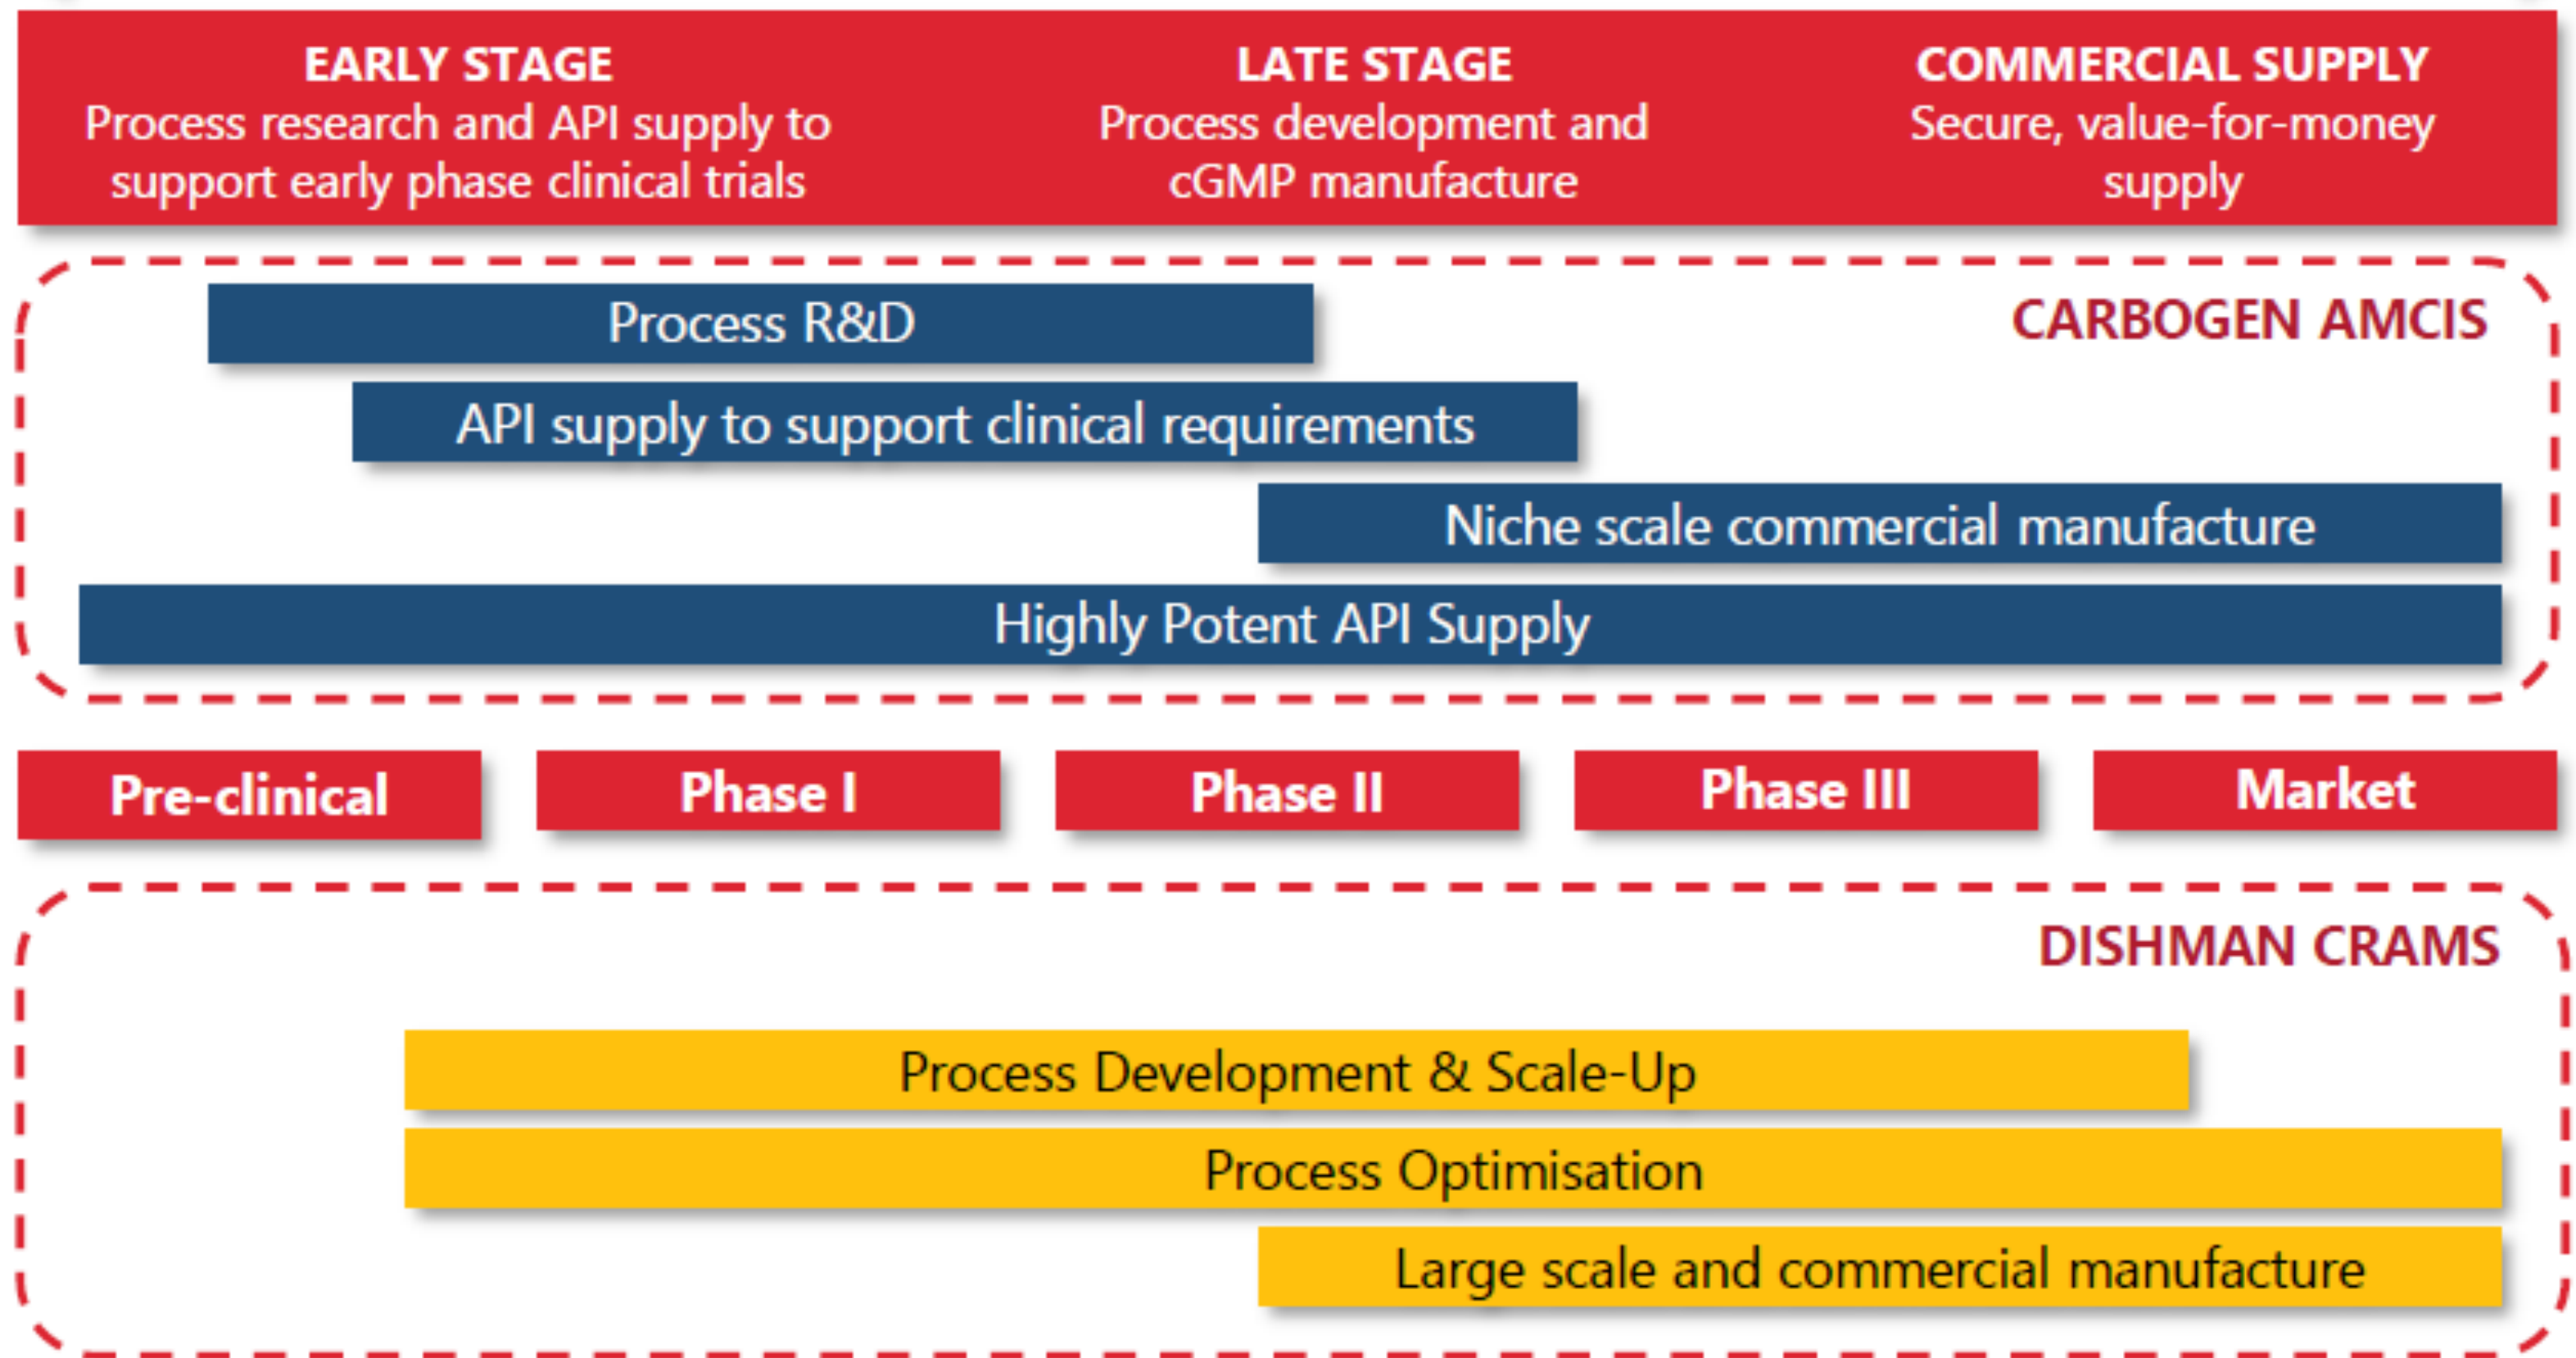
EARLY STAGE
Process research and API supply to support early phase clinical trials

LATE STAGE
Process development and cGMP manufacture

COMMERCIAL SUPPLY
Secure, value-for-money supply

CARBOGEN AMCIS

Process R&D

API supply to support clinical requirements

Niche scale commercial manufacture

Highly Potent API Supply

Pre-clinical

Phase I

Phase II

Phase III

Market

DISHMAN CRAMS

Process Development & Scale-Up

Process Optimisation

Large scale and commercial manufacture